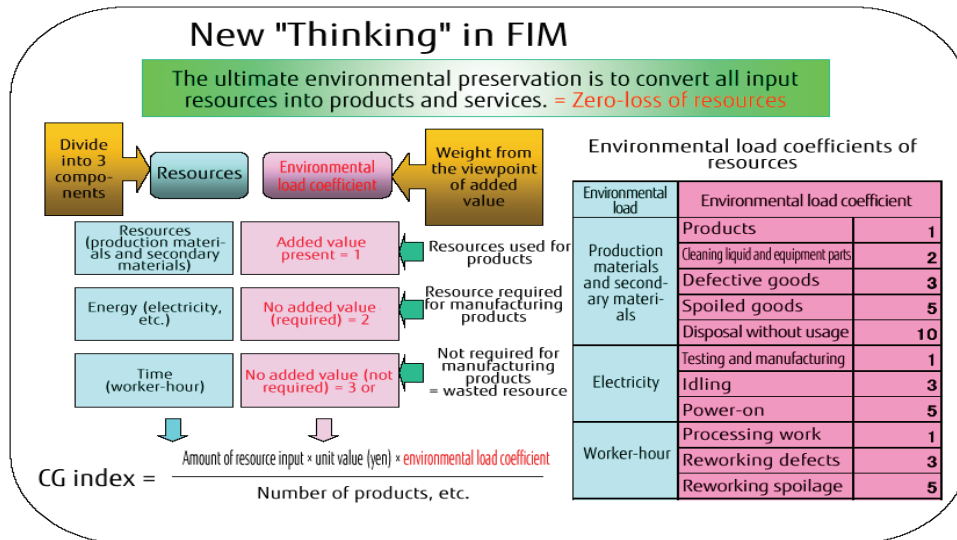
New "Thinking" in FIM

The ultimate environmental preservation is to convert all input resources into products and services. = Zero-loss of resources

Divide into 3 components

Resources

Environmental load coefficient

Weight from the viewpoint of added value

Resources (production materials and secondary materials)

Added value present = 1

Resources used for products

Energy (electricity, etc.)

No added value (required) = 2

Resource required for manufacturing products

Time (worker-hour)

No added value (not required) = 3 or

Not required for manufacturing products = wasted resource

CG index = $\frac{\text{Amount of resource input} \times \text{unit value (yen)} \times \text{environmental load coefficient}}{\text{Number of products, etc.}}$

Environmental load coefficients of resources

| Environmental load | Environmental load coefficient | |
|---|---|---|
| Production materials and secondary materials | Products | 1 |
| | Cleaning liquid and equipment parts | 2 |
| | Defective goods | 3 |
| | Spoiled goods | 5 |
| | Disposal without usage | 10 |
| Electricity | Testing and manufacturing | 1 |
| | Idling | 3 |
| | Power-on | 5 |
| Worker-hour | Processing work | 1 |
| | Reworking defects | 3 |
| | Reworking spoilage | 5 |